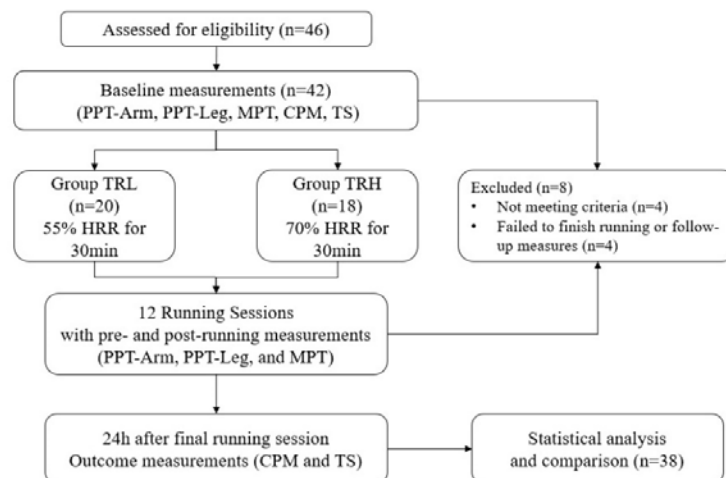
Assessed for eligibility (n=46)

Baseline measurements (n=42)
(PPT-Arm, PPT-Leg, MPT, CPM, TS)

Group TRL
(n=20)
55% HRR for 30min

Group TRH
(n=18)
70% HRR for 30min

Excluded (n=8)
• Not meeting criteria (n=4)
• Failed to finish running or follow-up measures (n=4)

12 Running Sessions
with pre- and post-running measurements
(PPT-Arm, PPT-Leg, and MPT)

24h after final running session
Outcome measurements (CPM and TS)

Statistical analysis
and comparison (n=38)